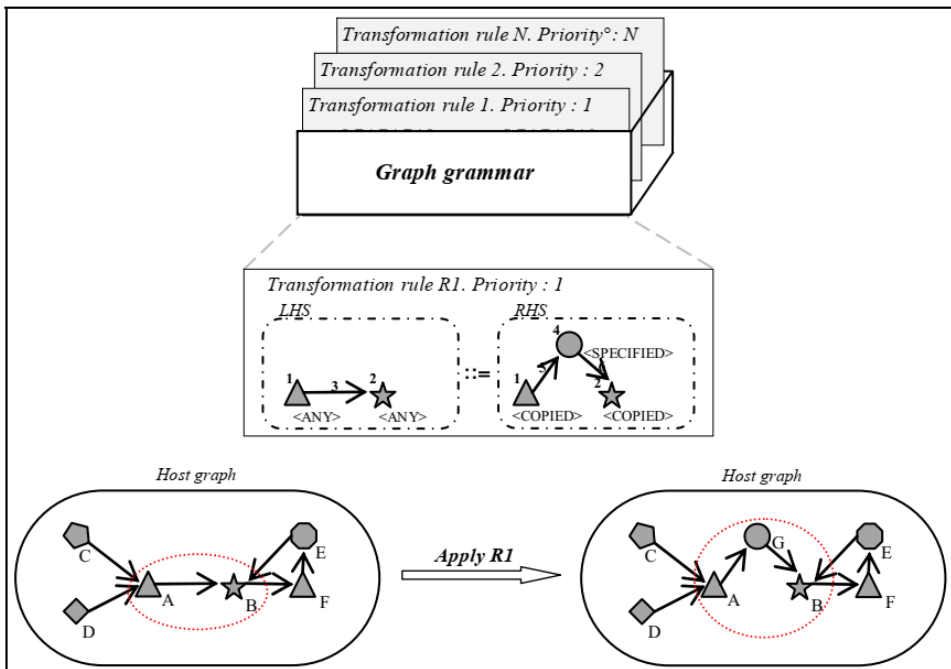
Transformation rule N. Priority°: N

Transformation rule 2. Priority : 2

Transformation rule 1. Priority : 1

Graph grammar

Transformation rule R1. Priority : 1

LHS

1 3 2

<ANY> <ANY>

::=

RHS

4

<SPECIFIED>

1 5 6 2

<COPIED> <COPIED>

Host graph

C E

A B F

D

Apply R1

Host graph

C G E

A B F

D